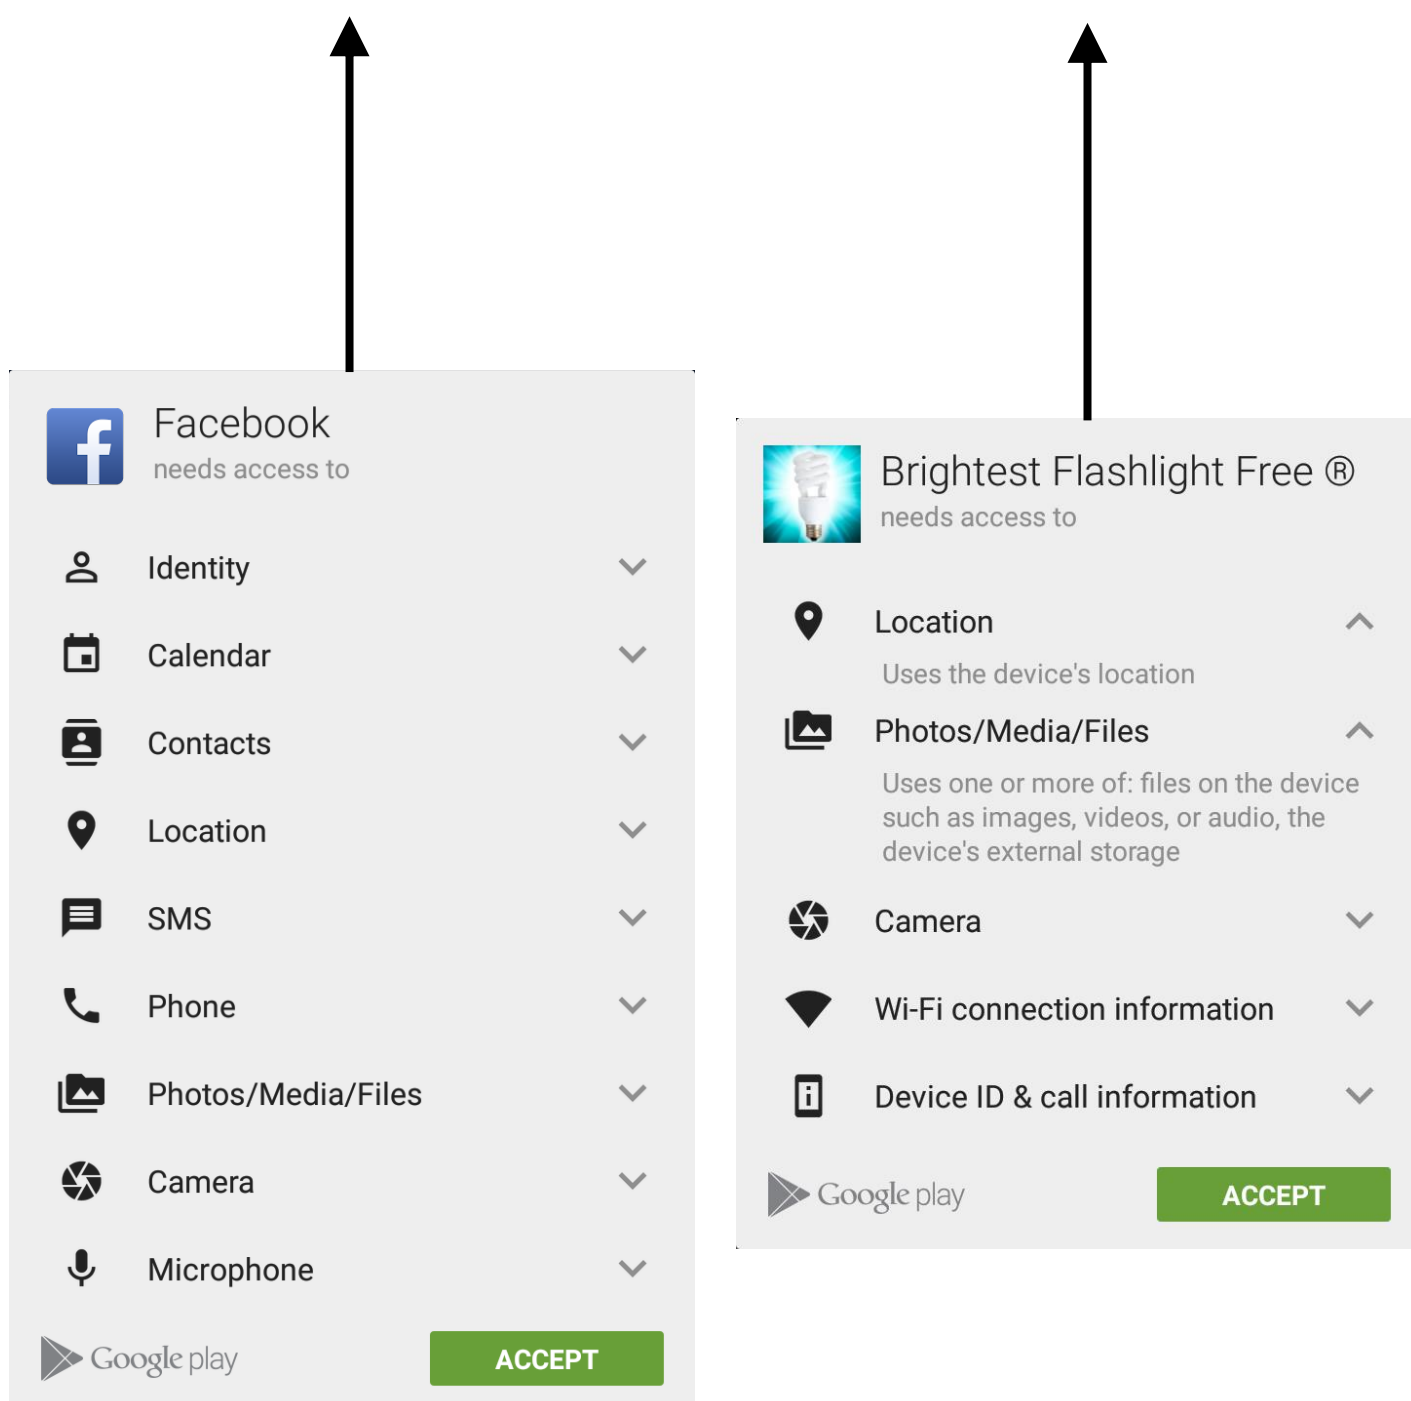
Facebook
needs access to

Identity

Calendar

Contacts

Location

SMS

Phone

Photos/Media/Files

Camera

Microphone

Google play

ACCEPT

Brightest Flashlight Free ®
needs access to

Location

Uses the device's location

Photos/Media/Files

Uses one or more of: files on the device such as images, videos, or audio, the device's external storage

Camera

Wi-Fi connection information

Device ID & call information

Google play

ACCEPT